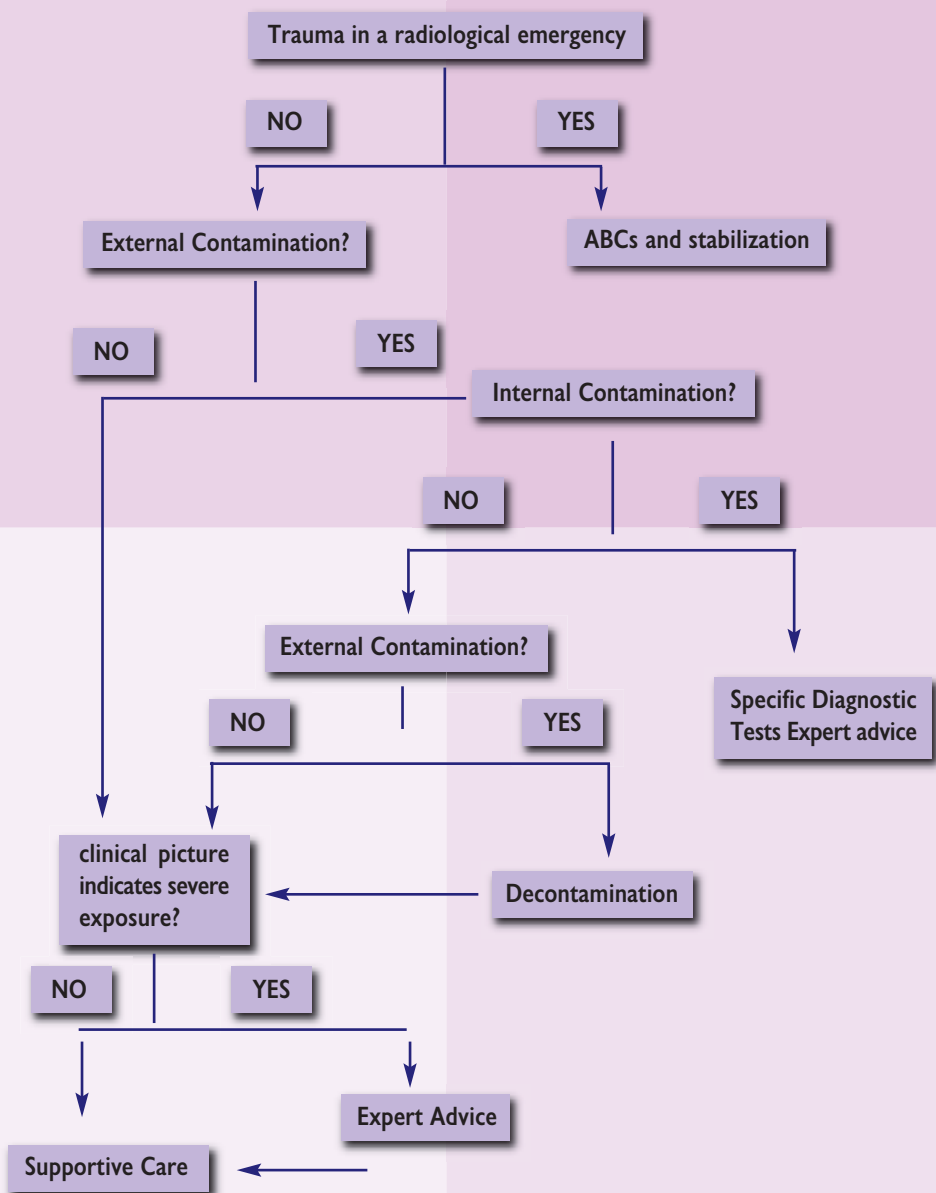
Trauma in a radiological emergency

NO

YES

External Contamination?

ABCs and stabilization

NO

YES

Internal Contamination?

NO

YES

External Contamination?

Specific Diagnostic Tests Expert advice

NO

YES

clinical picture indicates severe exposure?

Decontamination

NO

YES

Expert Advice

Supportive Care